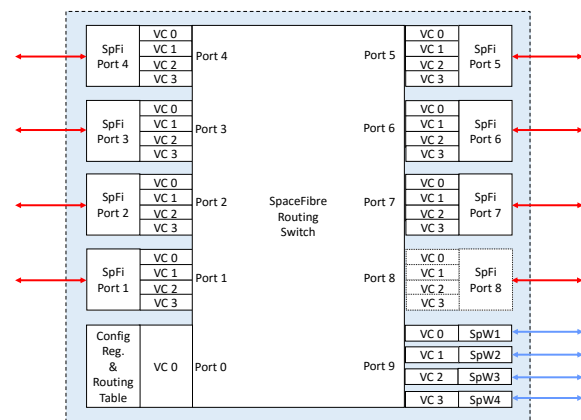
SpFi Port 4
VC 0
VC 1
VC 2
VC 3
Port 4

SpFi Port 3
VC 0
VC 1
VC 2
VC 3
Port 3

SpFi Port 2
VC 0
VC 1
VC 2
VC 3
Port 2

SpFi Port 1
VC 0
VC 1
VC 2
VC 3
Port 1

Config Reg. & Routing Table
VC 0
Port 0

SpaceFibre Routing Switch

Port 5
VC 0
VC 1
VC 2
VC 3
SpFi Port 5

Port 6
VC 0
VC 1
VC 2
VC 3
SpFi Port 6

Port 7
VC 0
VC 1
VC 2
VC 3
SpFi Port 7

Port 8
VC 0
VC 1
VC 2
VC 3
SpFi Port 8

Port 9
VC 0 SpW1
VC 1 SpW2
VC 2 SpW3
VC 3 SpW4